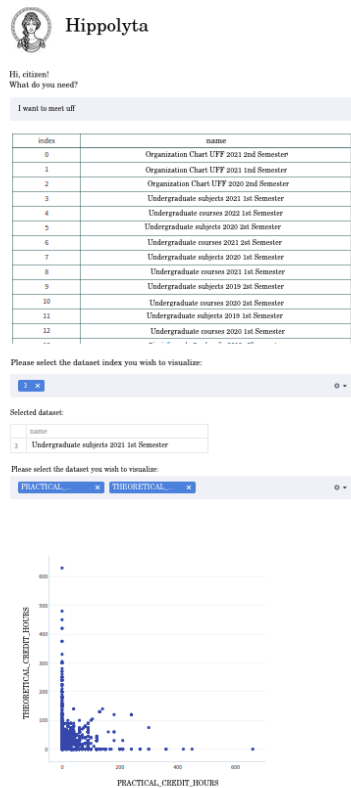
Hippolyta

Hi, citizen!
What do you need?

I want to meet uff

| index | name |
|---|---|
| 0 | Organization Chart UFF 2021 2nd Semester |
| 1 | Organization Chart UFF 2021 1nd Semester |
| 2 | Organization Chart UFF 2020 2nd Semester |
| 3 | Undergraduate subjects 2021 1st Semester |
| 4 | Undergraduate courses 2022 1st Semester |
| 5 | Undergraduate subjects 2020 2st Semester |
| 6 | Undergraduate courses 2021 2st Semester |
| 7 | Undergraduate subjects 2020 1st Semester |
| 8 | Undergraduate courses 2021 1st Semester |
| 9 | Undergraduate subjects 2019 2st Semester |
| 10 | Undergraduate courses 2020 2st Semester |
| 11 | Undergraduate subjects 2019 1st Semester |
| 12 | Undergraduate courses 2020 1st Semester |
| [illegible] | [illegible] |

Please select the dataset index you wish to visualize:

3 ×

Selected dataset:

| | name |
|---|---|
| 3 | Undergraduate subjects 2021 1st Semester |

Please select the dataset you wish to visualize:

PRACTICAL_... × THEORETICAL_... ×

THEORETICAL_CREDIT_HOURS

600
500
400
300
200
100
0

0 200 400 600

PRACTICAL_CREDIT_HOURS